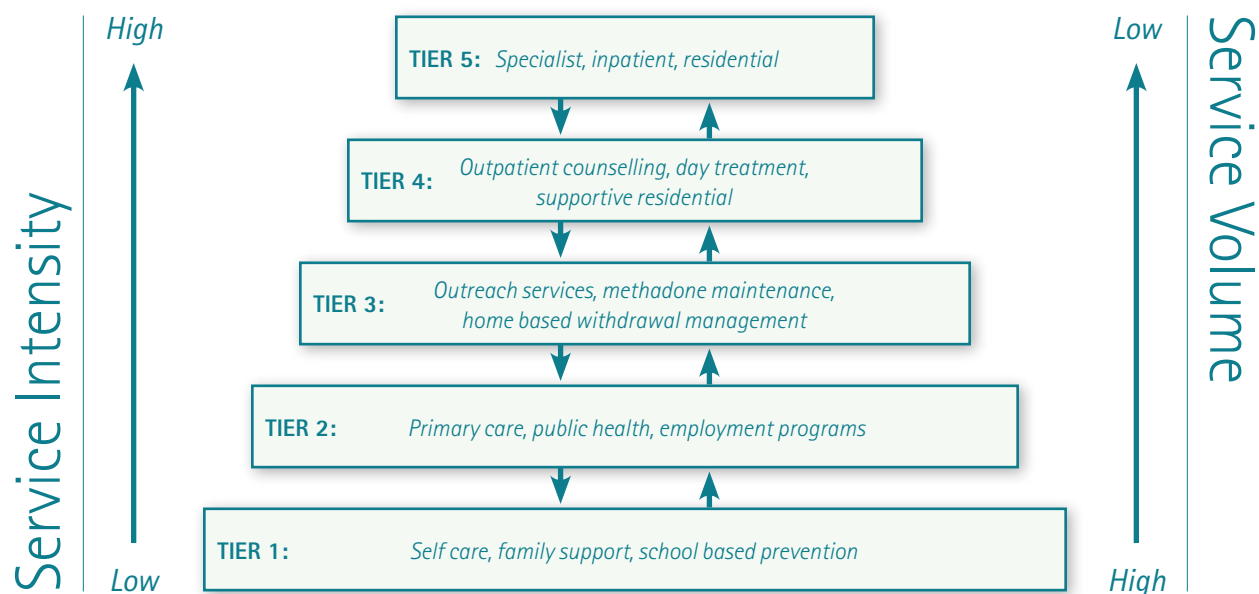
Service Intensity

High

Low

TIER 5: Specialist, inpatient, residential

TIER 4: Outpatient counselling, day treatment, supportive residential

TIER 3: Outreach services, methadone maintenance, home based withdrawal management

TIER 2: Primary care, public health, employment programs

TIER 1: Self care, family support, school based prevention

Low

High

Service Volume